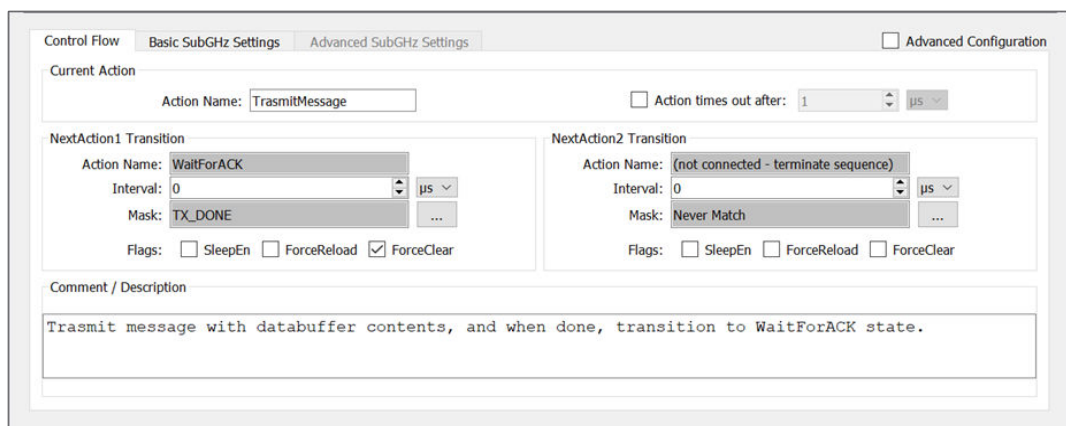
Control Flow | Basic SubGHz Settings | Advanced SubGHz Settings

Advanced Configuration

Current Action

Action Name: TrasmitMessage

Action times out after: 1 μs

NextAction1 Transition

Action Name: WaitForACK

Interval: 0 μs

Mask: TX_DONE ...

Flags: SleepEn ForceReload ForceClear

NextAction2 Transition

Action Name: (not connected - terminate sequence)

Interval: 0 μs

Mask: Never Match ...

Flags: SleepEn ForceReload ForceClear

Comment / Description

Trasmit message with databuffer contents, and when done, transition to WaitForACK state.